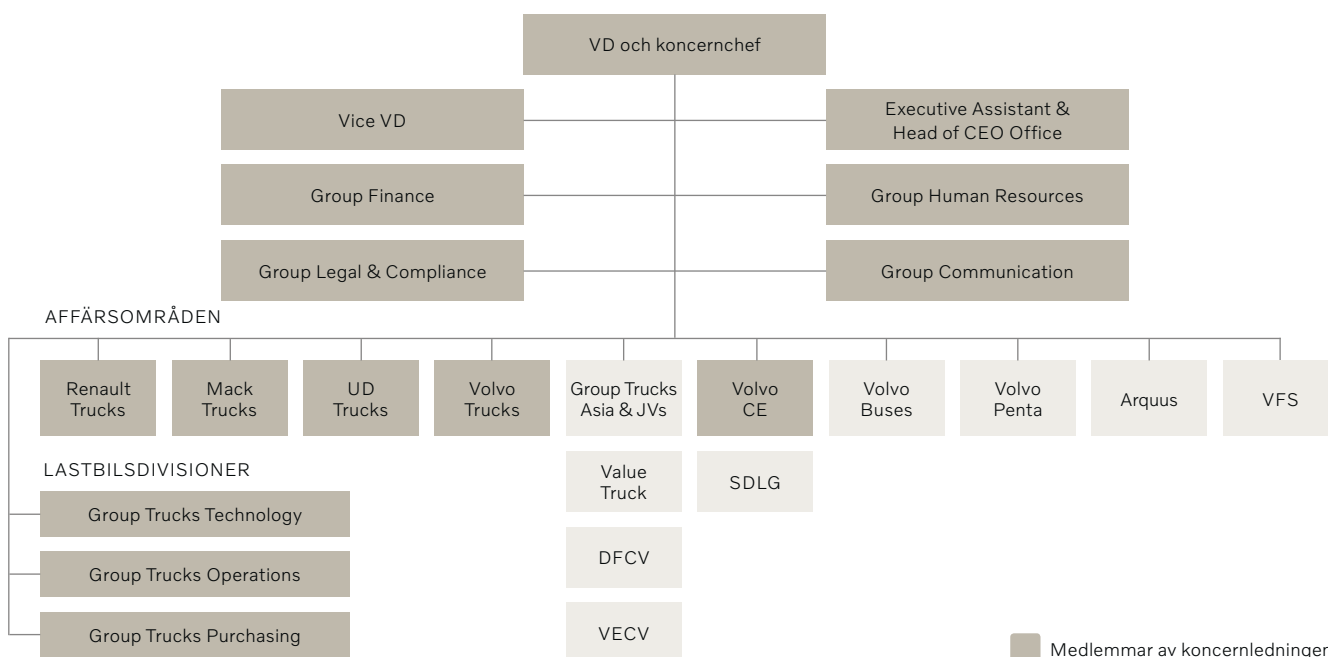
VD och koncernchef

Vice VD

Executive Assistant & Head of CEO Office

Group Finance

Group Human Resources

Group Legal & Compliance

Group Communication

AFFÄRSOMRÅDEN

Renault Trucks

Mack Trucks

UD Trucks

Volvo Trucks

Group Trucks Asia & JVs

Volvo CE

Volvo Buses

Volvo Penta

Arquus

VFS

Value Truck

SDLG

DFCV

VECV

LASTBILSDIVISIONER

Group Trucks Technology

Group Trucks Operations

Group Trucks Purchasing

Medlemmar av koncernledningen